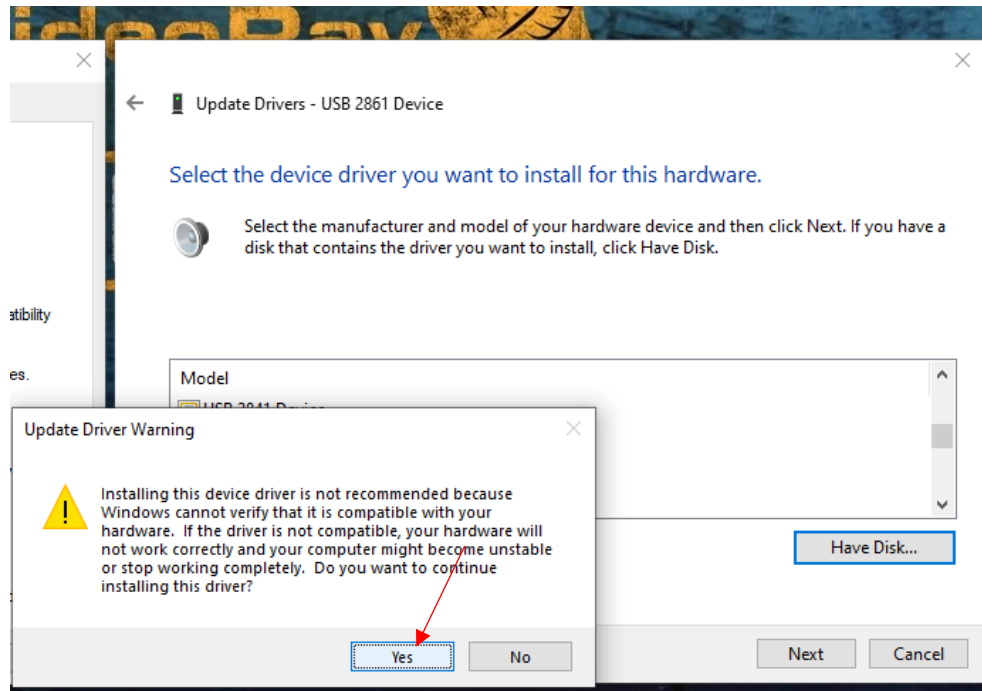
ideoRay

atibility

es.

Update Drivers - USB 2861 Device

Select the device driver you want to install for this hardware.

Select the manufacturer and model of your hardware device and then click Next. If you have a disk that contains the driver you want to install, click Have Disk.

Model

USB 2861 Device

Have Disk...

Next

Cancel

Update Driver Warning

Installing this device driver is not recommended because Windows cannot verify that it is compatible with your hardware. If the driver is not compatible, your hardware will not work correctly and your computer might become unstable or stop working completely. Do you want to continue installing this driver?

Yes

No